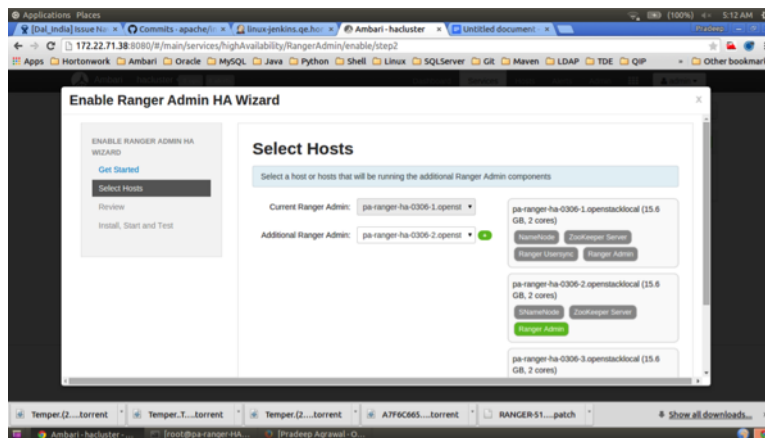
Applications Places

(100%) 5:12 AM

[Dal_India] Issue Na × | Commits · apache/i × | linux-jenkins.qe.ho × | Ambari - hacluster × | Untitled document ×

Pradeep

172.22.71.38:8080/#/main/services/highAvailability/RangerAdmin/enable/step2

Apps Hortonwork Ambari Oracle MySQL Java Python Shell Linux SQLServer Git Maven LDAP TDE QIP » Other bookmarks

Enable Ranger Admin HA Wizard

×

ENABLE RANGER ADMIN HA WIZARD

Get Started

Select Hosts

Review

Install, Start and Test

Select Hosts

Select a host or hosts that will be running the additional Ranger Admin components

Current Ranger Admin: pa-ranger-ha-0306-1.openst

Additional Ranger Admin: pa-ranger-ha-0306-2.openst

pa-ranger-ha-0306-1.openstacklocal (15.6 GB, 2 cores)

NameNode ZooKeeper Server Ranger Usersync Ranger Admin

pa-ranger-ha-0306-2.openstacklocal (15.6 GB, 2 cores)

SNameNode ZooKeeper Server Ranger Admin

pa-ranger-ha-0306-3.openstacklocal (15.6 GB, 2 cores)

Temper.(2....torrent | Temper.T....torrent | Temper.(2....torrent | A7F6C665....torrent | RANGER-51....patch | Show all downloads...

Ambari - hacluster - ... | [root@pa-ranger-HA... | [Pradeep Agrawal - O...